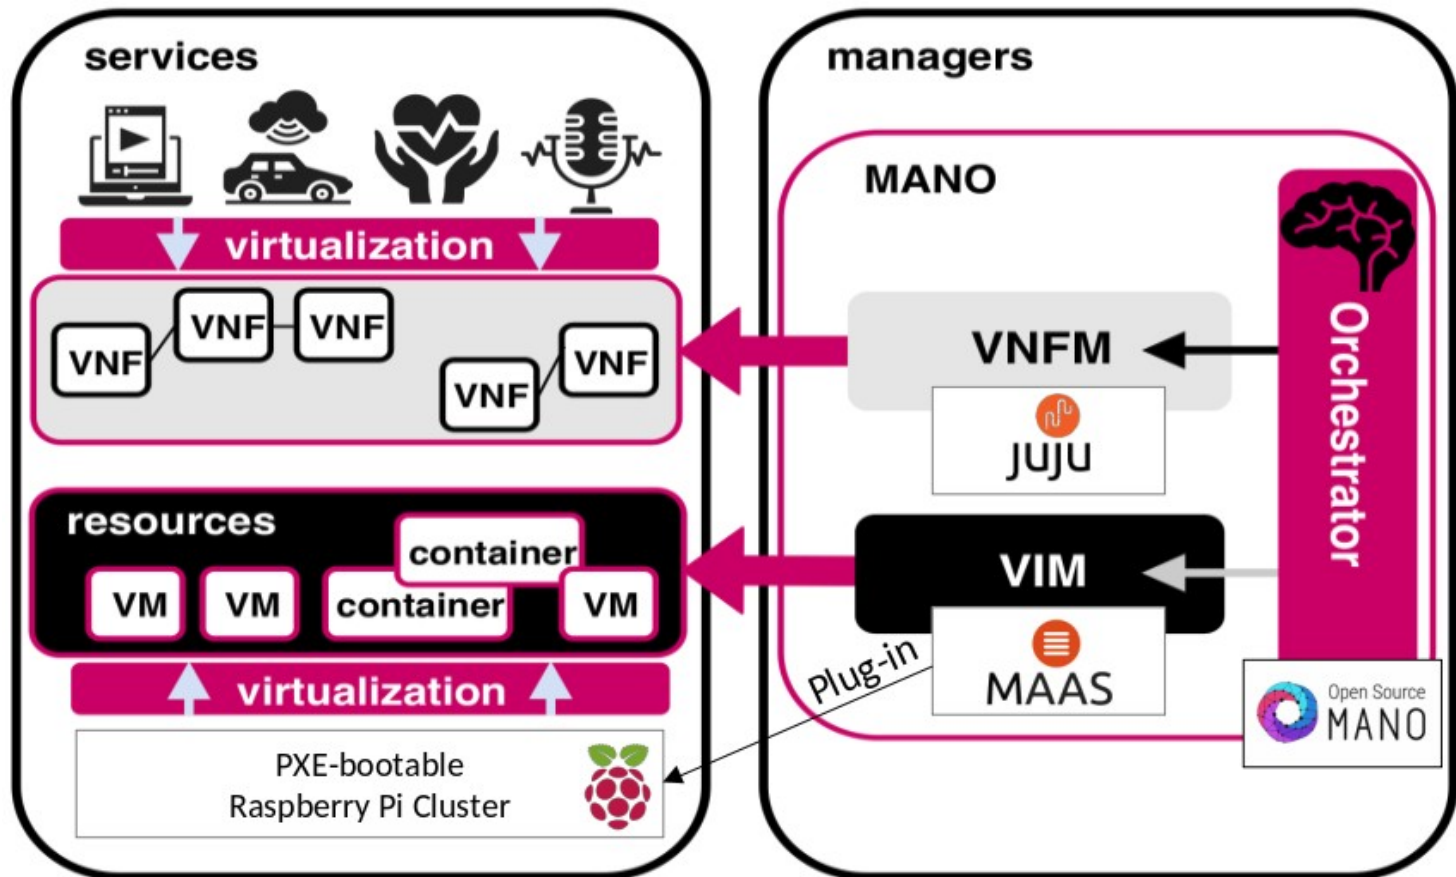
services

virtualization

VNF VNF VNF VNF VNF

resources

container

VM VM container VM

virtualization

PXE-bootable
Raspberry Pi Cluster

managers

MANO

VNFM

JUJU

VIM

MAAS

Plug-in

Orchestrator

Open Source
MANO